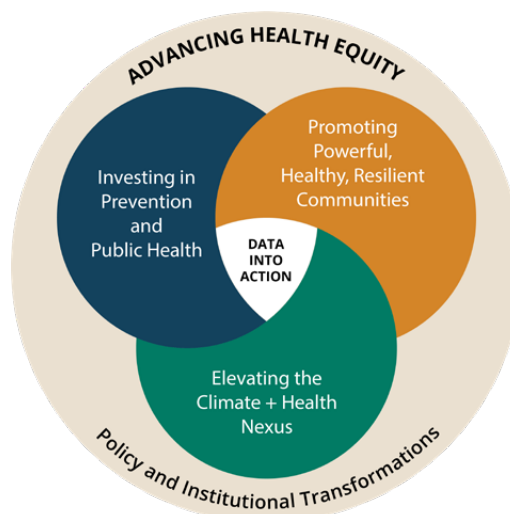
ADVANCING HEALTH EQUITY

Investing in Prevention and Public Health

Promoting Powerful, Healthy, Resilient Communities

DATA INTO ACTION

Elevating the Climate + Health Nexus

Policy and Institutional Transformations